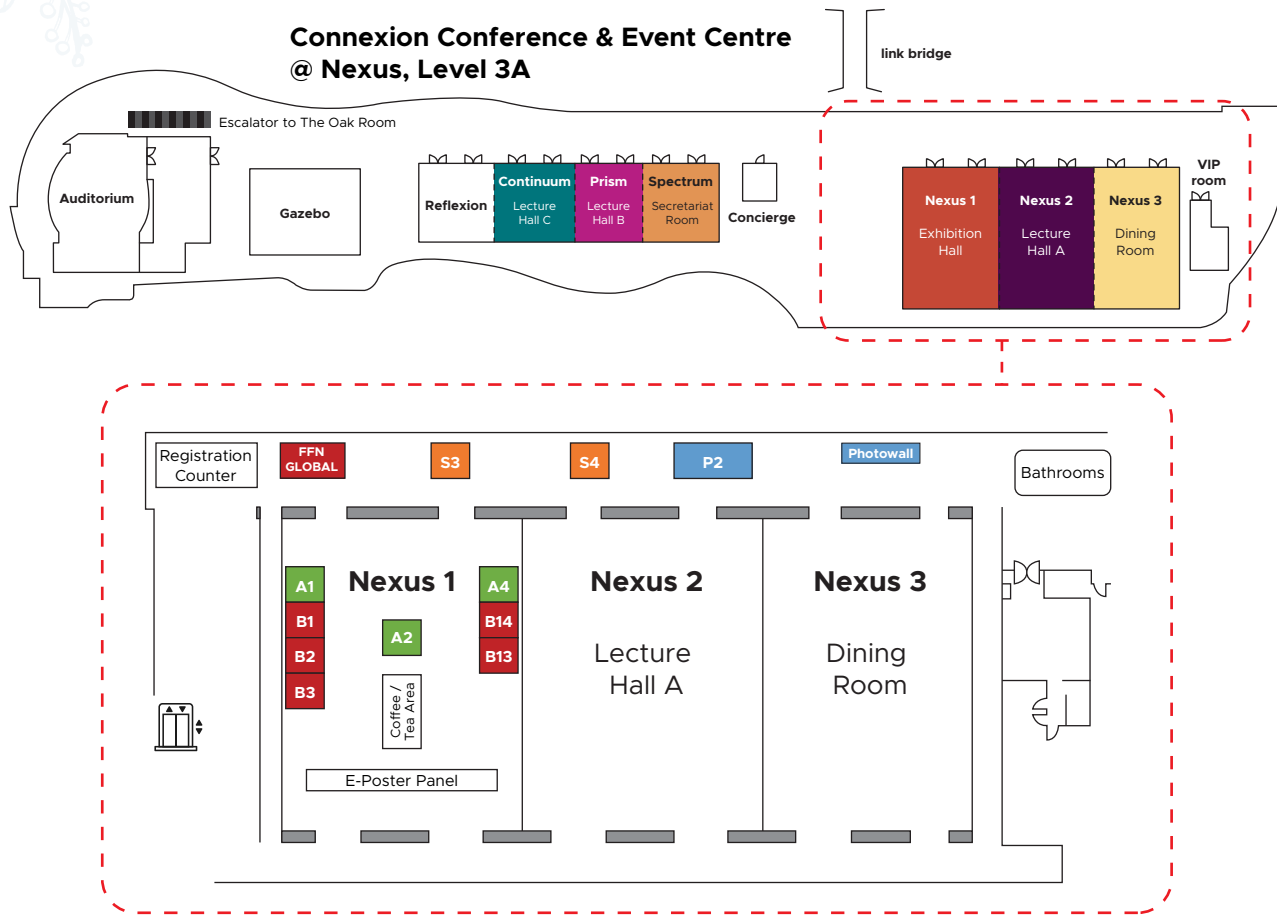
Connexion Conference & Event Centre
@ Nexus, Level 3A

link bridge

Escalator to The Oak Room

Auditorium

Gazebo

Reflexion

Continuum
Lecture Hall C

Prism
Lecture Hall B

Spectrum
Secretariat Room

Concierge

Nexus 1
Exhibition Hall

Nexus 2
Lecture Hall A

Nexus 3
Dining Room

VIP room

Registration Counter

FFN GLOBAL

S3

S4

P2

Photowall

Bathrooms

Nexus 1

A1
B1
B2
B3

A2

Coffee / Tea Area

A4
B14
B13

E-Poster Panel

Nexus 2

Lecture Hall A

Nexus 3

Dining Room